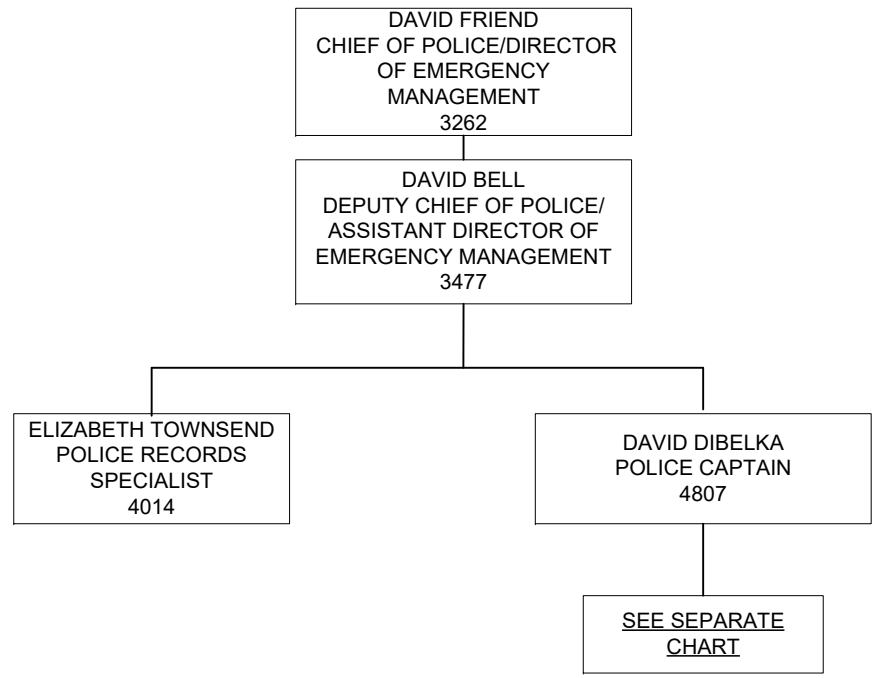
DAVID FRIEND
CHIEF OF POLICE/DIRECTOR OF EMERGENCY MANAGEMENT
3262

DAVID BELL
DEPUTY CHIEF OF POLICE/ ASSISTANT DIRECTOR OF EMERGENCY MANAGEMENT
3477

ELIZABETH TOWNSEND
POLICE RECORDS SPECIALIST
4014

DAVID DIBELKA
POLICE CAPTAIN
4807

SEE SEPARATE CHART